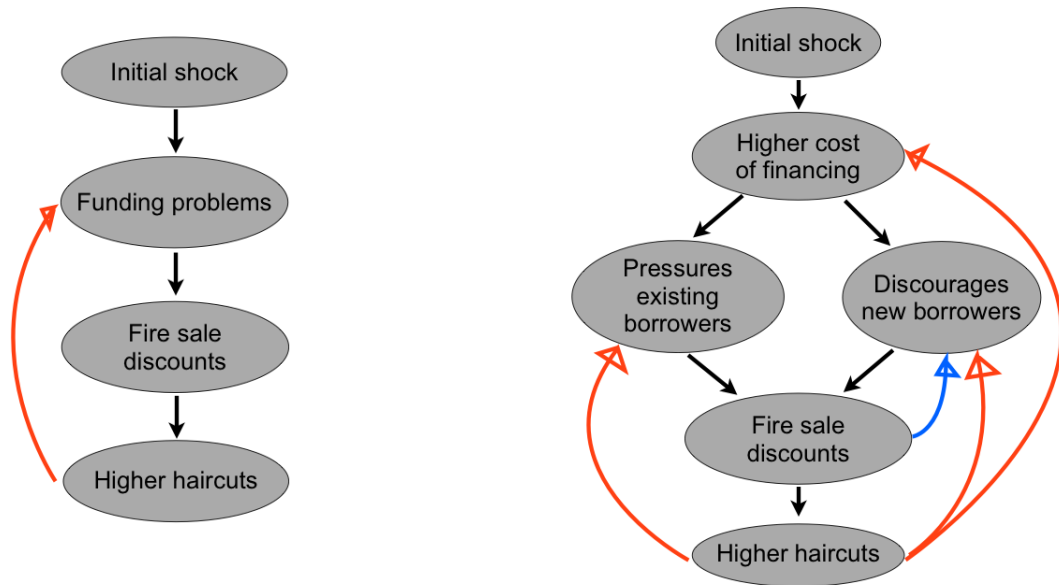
Initial shock

Funding problems

Fire sale discounts

Higher haircuts

Initial shock

Higher cost of financing

Pressures existing borrowers

Discourages new borrowers

Fire sale discounts

Higher haircuts